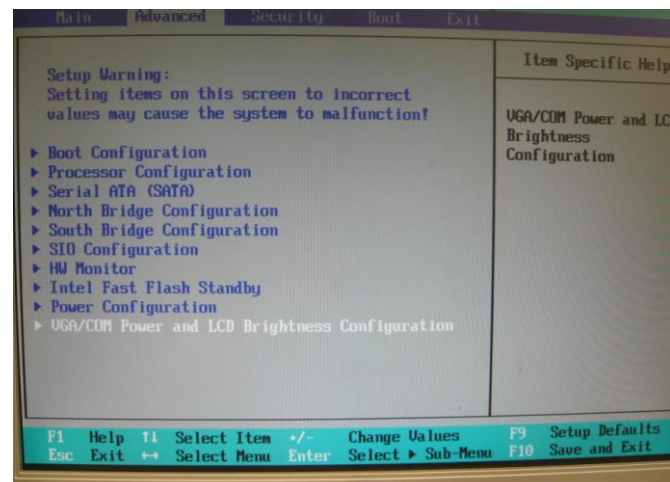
Main Advanced Security Boot Exit

Setup Warning:
Setting items on this screen to incorrect values may cause the system to malfunction!

▶ Boot Configuration
▶ Processor Configuration
▶ Serial ATA (SATA)
▶ North Bridge Configuration
▶ South Bridge Configuration
▶ SIO Configuration
▶ HW Monitor
▶ Intel Fast Flash Standby
▶ Power Configuration
▶ VGA/COM Power and LCD Brightness Configuration

Item Specific Help

VGA/COM Power and LC
Brightness
Configuration

F1 Help ↑↓ Select Item +/- Change Values F9 Setup Defaults
Esc Exit ↔ Select Menu Enter Select ▶ Sub-Menu F10 Save and Exit